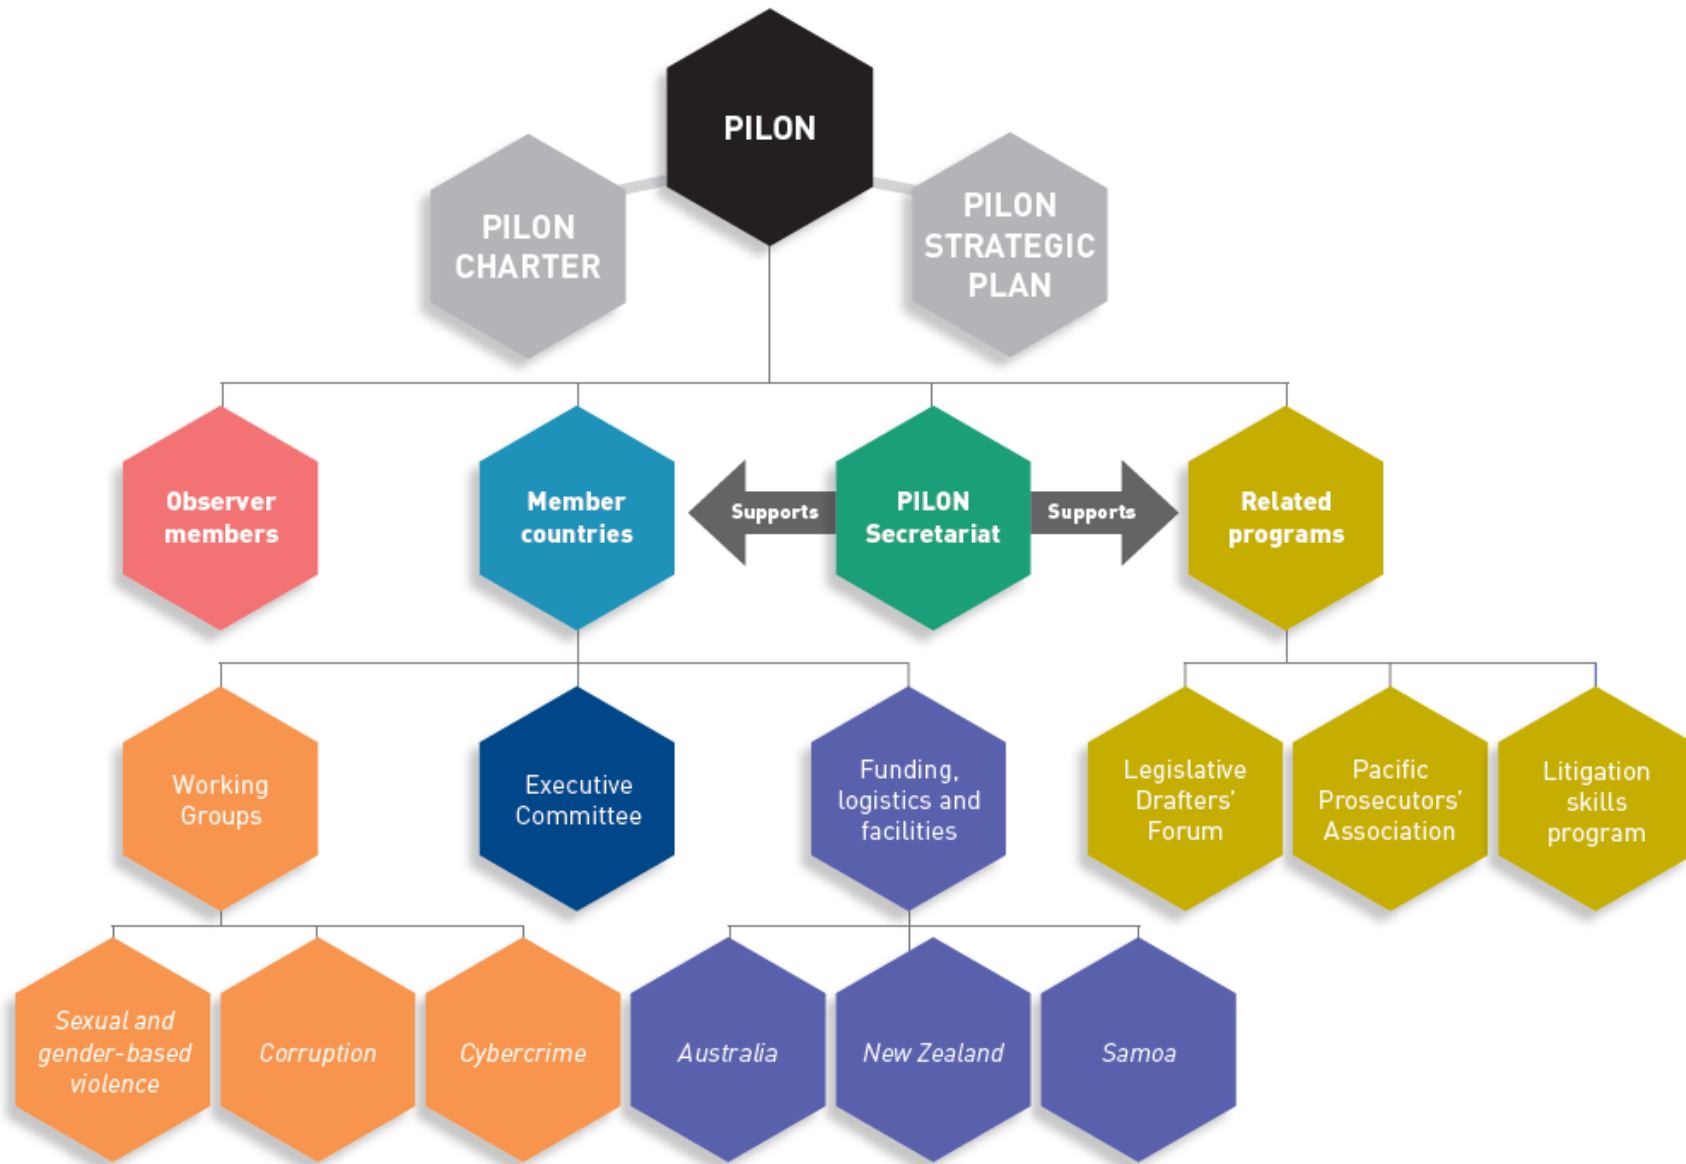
PILON

PILON CHARTER

PILON STRATEGIC PLAN

Observer members

Member countries

Supports

PILON Secretariat

Supports

Related programs

Working Groups

Executive Committee

Funding, logistics and facilities

Legislative Drafters' Forum

Pacific Prosecutors' Association

Litigation skills program

Sexual and gender-based violence

Corruption

Cybercrime

Australia

New Zealand

Samoa